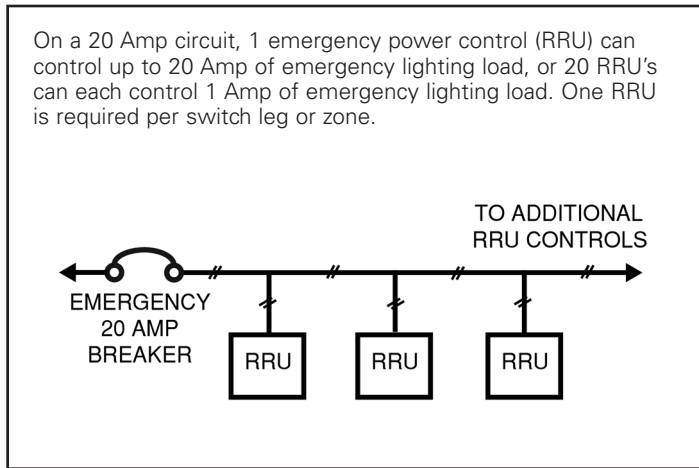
On a 20 Amp circuit, 1 emergency power control (RRU) can control up to 20 Amp of emergency lighting load, or 20 RRU's can each control 1 Amp of emergency lighting load. One RRU is required per switch leg or zone.

TO ADDITIONAL RRU CONTROLS

EMERGENCY 20 AMP BREAKER

RRU

RRU

RRU